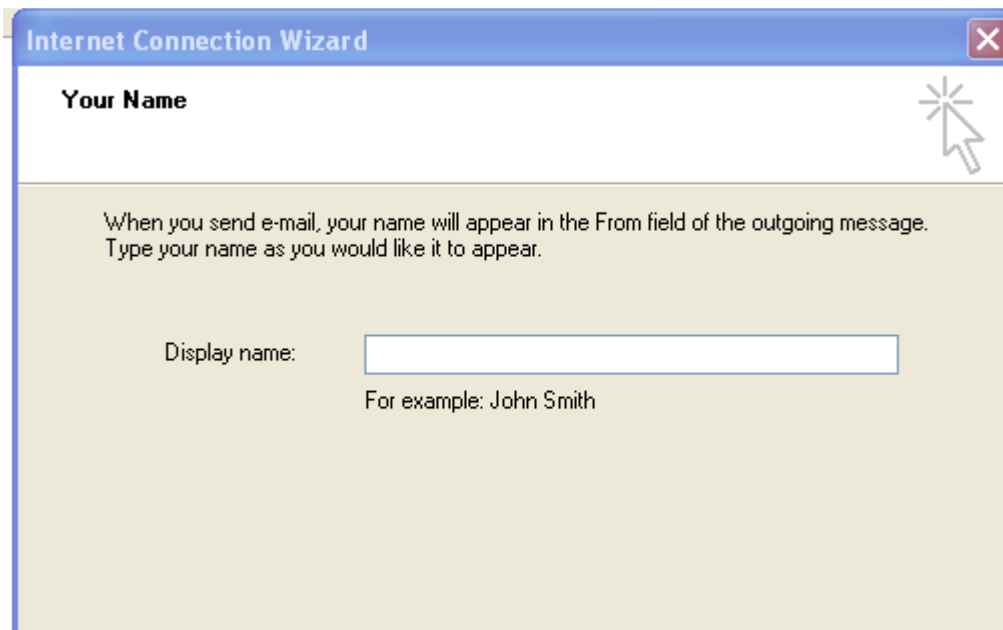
Internet Connection Wizard

Your Name

When you send e-mail, your name will appear in the From field of the outgoing message. Type your name as you would like it to appear.

Display name:

For example: John Smith